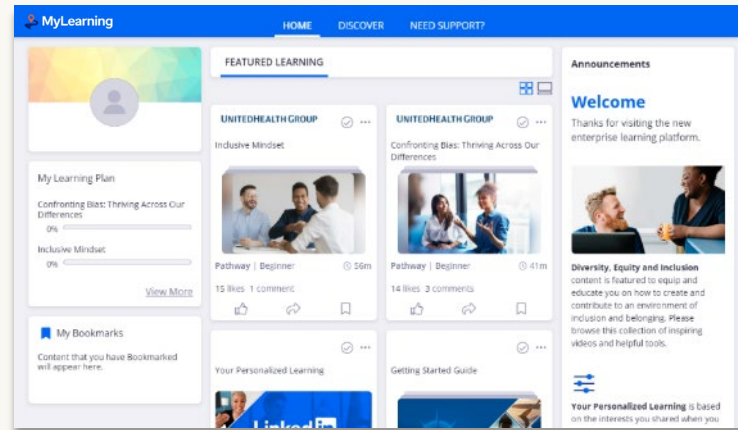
MyLearning

HOME DISCOVER NEED SUPPORT?

My Learning Plan

Confronting Bias: Thriving Across Our Differences

0%

Inclusive Mindset

0%

View More

My Bookmarks

Content that you have Bookmarked will appear here.

FEATURED LEARNING

UNITEDHEALTH GROUP

Inclusive Mindset

Pathway | Beginner 56m

15 likes 1 comment

UNITEDHEALTH GROUP

Confronting Bias: Thriving Across Our Differences

Pathway | Beginner 41m

14 likes 3 comments

Your Personalized Learning

Getting Started Guide

Announcements

Welcome

Thanks for visiting the new enterprise learning platform.

Diversity, Equity and Inclusion content is featured to equip and educate you on how to create and contribute to an environment of inclusion and belonging. Please browse this collection of inspiring videos and helpful tools.

Your Personalized Learning is based on the interests you shared when you